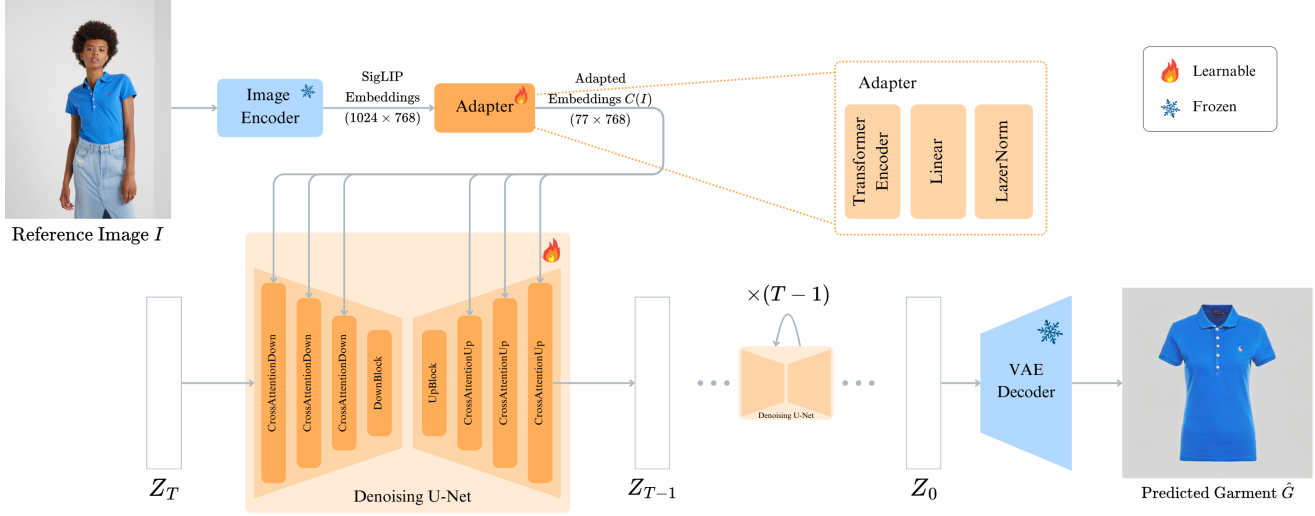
Reference Image $I$

Image Encoder

SigLIP Embeddings $(1024 \times 768)$

Adapter

Adapted Embeddings $C(I)$ $(77 \times 768)$

Adapter

Transformer Encoder

Linear

LazerNorm

Learnable

Frozen

CrossAttentionDown

CrossAttentionDown

CrossAttentionDown

DownBlock

UpBlock

CrossAttentionUp

CrossAttentionUp

CrossAttentionUp

Denoising U-Net

$Z_T$

$Z_{T-1}$

$\times(T-1)$

Denoising U-Net

$Z_0$

VAE Decoder

Predicted Garment $\hat{G}$